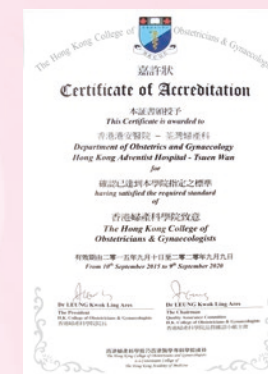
The Hong Kong College of Obstetricians & Gynaecologists

嘉許狀

Certificate of Accreditation

本証書頒授予
This Certificate is awarded to

香港港安醫院 — 荃灣婦產科
Department of Obstetrics and Gynaecology
Hong Kong Adventist Hospital - Tsuen Wan
for

確認已達到本學院指定之標準
having satisfied the required standard
of

香港婦產科學院致意
The Hong Kong College of
Obstetricians & Gynaecologists

有效期由二零一五年九月十日至二零二零年九月九日
From 10th September 2015 to 9th September 2020

Dr LEUNG Kwok Ling Ares
The President
H.K. College of Obstetricians & Gynaecologists
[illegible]

Dr LEUNG Kwok Ling Ares
The Chairman
Quality Assurance Committee
H.K. College of Obstetricians & Gynaecologists
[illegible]

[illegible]
The Hong Kong College of Obstetricians and Gynaecologists
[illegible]